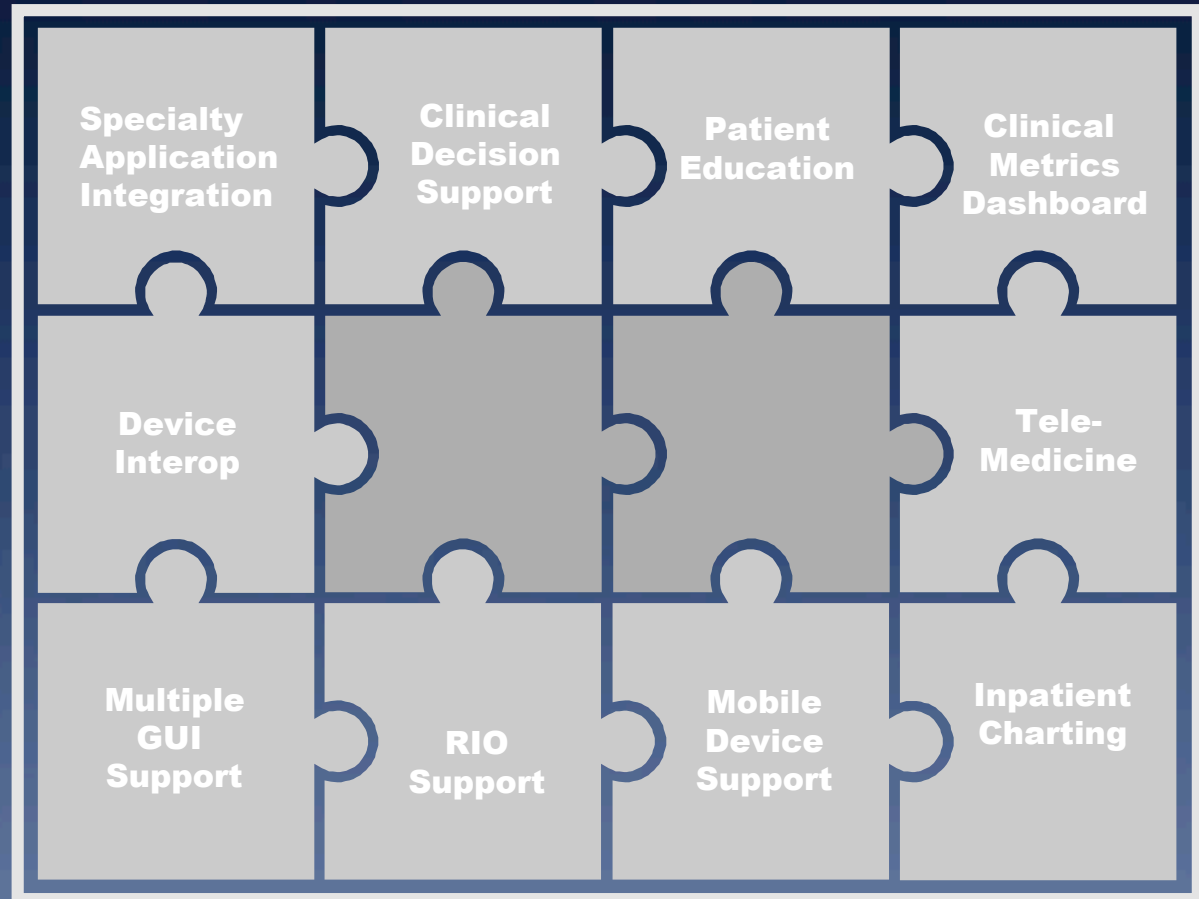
Specialty Application Integration

Clinical Decision Support

Patient Education

Clinical Metrics Dashboard

Device Interop

Tele-Medicine

Multiple GUI Support

RIO Support

Mobile Device Support

Inpatient Charting